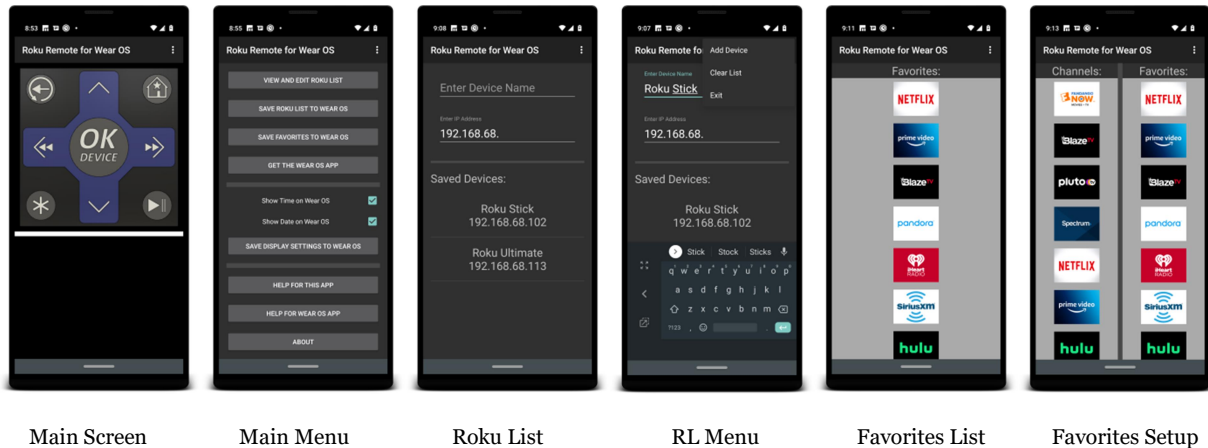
8:53

Roku Remote for Wear OS

OK
DEVICE

8:55

Roku Remote for Wear OS

VIEW AND EDIT ROKU LIST

SAVE ROKU LIST TO WEAR OS

SAVE FAVORITES TO WEAR OS

GET THE WEAR OS APP

Show Time on Wear OS

Show Date on Wear OS

SAVE DISPLAY SETTINGS TO WEAR OS

HELP FOR THIS APP

HELP FOR WEAR OS APP

ABOUT

9:08

Roku Remote for Wear OS

Enter Device Name

Enter IP Address

192.168.68.

Saved Devices:

Roku Stick
192.168.68.102

Roku Ultimate
192.168.68.113

9:07

Roku Remote fo

Add Device

Clear List

Exit

Enter Device Name

Roku Stick

Enter IP Address

192.168.68.

Saved Devices:

Roku Stick
192.168.68.102

Stick Stock Sticks

q w e r t y u i o p
a s d f g h j k l
z x c v b n m
?123 , .

9:11

Roku Remote for Wear OS

Favorites:

NETFLIX
prime video
Blaze
pandora
iHeart RADIO
SiriusXM
hulu

9:13

Roku Remote for Wear OS

Channels:

Favorites:

NOW
NETFLIX
Blaze
prime video
pluto
Blaze
Spectrum
pandora
NETFLIX
iHeart RADIO
prime video
SiriusXM
hulu
hulu

Main Screen

Main Menu

Roku List

RL Menu

Favorites List

Favorites Setup